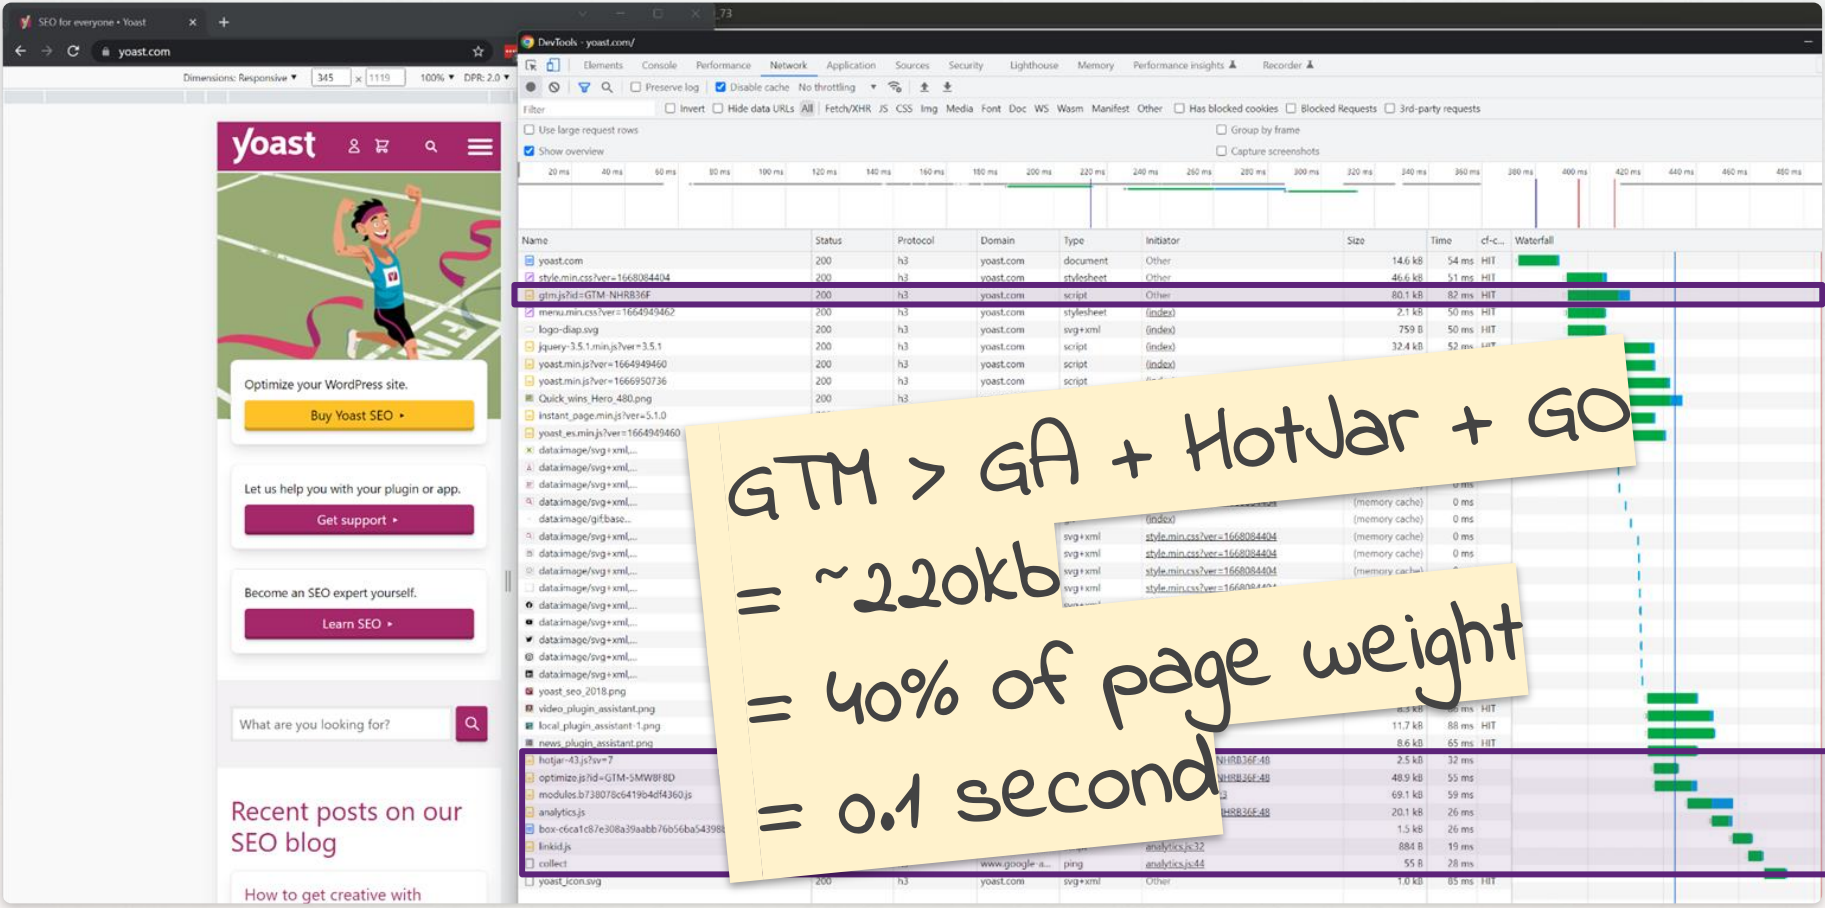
SEO for everyone • Yoast
yoast.com
Dimensions: Responsive 345 x 1119 100% DPR: 2.0

yoast

Optimize your WordPress site.
Buy Yoast SEO ›

Let us help you with your plugin or app.
Get support ›

Become an SEO expert yourself.
Learn SEO ›

What are you looking for?

Recent posts on our SEO blog

How to get creative with

DevTools - yoast.com/
Elements Console Performance Network Application Sources Security Lighthouse Memory Performance insights Recorder
Preserve log Disable cache No throttling
Filter Invert Hide data URLs All Fetch/XHR JS CSS Img Media Font Doc WS Wasm Manifest Other Has blocked cookies Blocked Requests 3rd-party requests
Use large request rows Group by frame
Show overview Capture screenshots

| Name | Status | Protocol | Domain | Type | Initiator | Size | Time | cf-c... |
|---|---|---|---|---|---|---|---|---|
| yoast.com | 200 | h3 | yoast.com | document | Other | 14.6 kB | 54 ms | HIT |
| style.min.css?ver=1668084404 | 200 | h3 | yoast.com | stylesheet | Other | 46.6 kB | 51 ms | HIT |
| gtm.js?id=GTM-NHRB36F | 200 | h3 | yoast.com | script | Other | 80.1 kB | 82 ms | HIT |
| menu.min.css?ver=1664949462 | 200 | h3 | yoast.com | stylesheet | (index) | 2.1 kB | 50 ms | HIT |
| logo-diap.svg | 200 | h3 | yoast.com | svg+xml | (index) | 759 B | 50 ms | HIT |
| jquery-3.5.1.min.js?ver=3.5.1 | 200 | h3 | yoast.com | script | (index) | 32.4 kB | 52 ms | |
| yoast.min.js?ver=1664949460 | 200 | h3 | yoast.com | script | (index) | | | |
| yoast.min.js?ver=1666950736 | 200 | h3 | yoast.com | script | | | | |
| Quick_wins_Hero_480.png | 200 | h3 | | | | | | |
| instant_page.min.js?ver=5.1.0 | | | | | | | | |
| yoast_es.min.js?ver=1664949460 | | | | | | | | |
| hotjar-43.js?sv=7 | | | | | NHRB36F:48 | 2.5 kB | 32 ms | |
| optimize.js?id=GTM-5MW8F8D | | | | | NHRB36F:48 | 48.9 kB | 55 ms | |
| modules.b73807 8c6419b4df4360.js | | | | | | 69.1 kB | 59 ms | |
| analytics.js | | | | | HRB36F:48 | 20.1 kB | 26 ms | |
| linkid.js | | | | | analytics.js:32 | 884 B | 19 ms | |
| collect | | | www.google-a... | ping | analytics.js:44 | 55 B | 28 ms | |
| yoast_icon.svg | 200 | h3 | yoast.com | svg+xml | Other | 1.0 kB | 85 ms | HIT |

GTM > GA + HotJar + GO
= ~220kb
= 40% of page weight
= 0.1 second